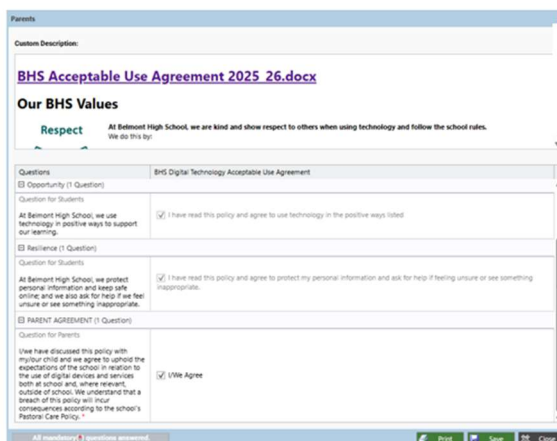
Parents

Custom Description:

BHS Acceptable Use Agreement 2025 26.docx

Our BHS Values

Respect

At Belmont High School, we are kind and show respect to others when using technology and follow the school rules.
We do this by:

| Questions | BHS Digital Technology Acceptable Use Agreement |
|---|---|
| ⊟ Opportunity (1 Question) | |
| Question for Students | |
| At Belmont High School, we use technology in positive ways to support our learning. | ☑ I have read this policy and agree to use technology in the positive ways listed |
| ⊟ Resilience (1 Question) | |
| Question for Students | |
| At Belmont High School, we protect personal information and keep safe online; and we also ask for help if we feel unsure or see something inappropriate. | ☑ I have read this policy and agree to protect my personal information and ask for help if feeling unsure or see something inappropriate. |
| ⊟ PARENT AGREEMENT (1 Question) | |
| Question for Parents | |
| I/we have discussed this policy with my/our child and we agree to uphold the expectations of the school in relation to the use of digital devices and services both at school and, where relevant, outside of school. We understand that a breach of this policy will incur consequences according to the school's Pastoral Care Policy. * | ☑ I/We Agree |

All mandatory 3 questions answered.

Print Save Clo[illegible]